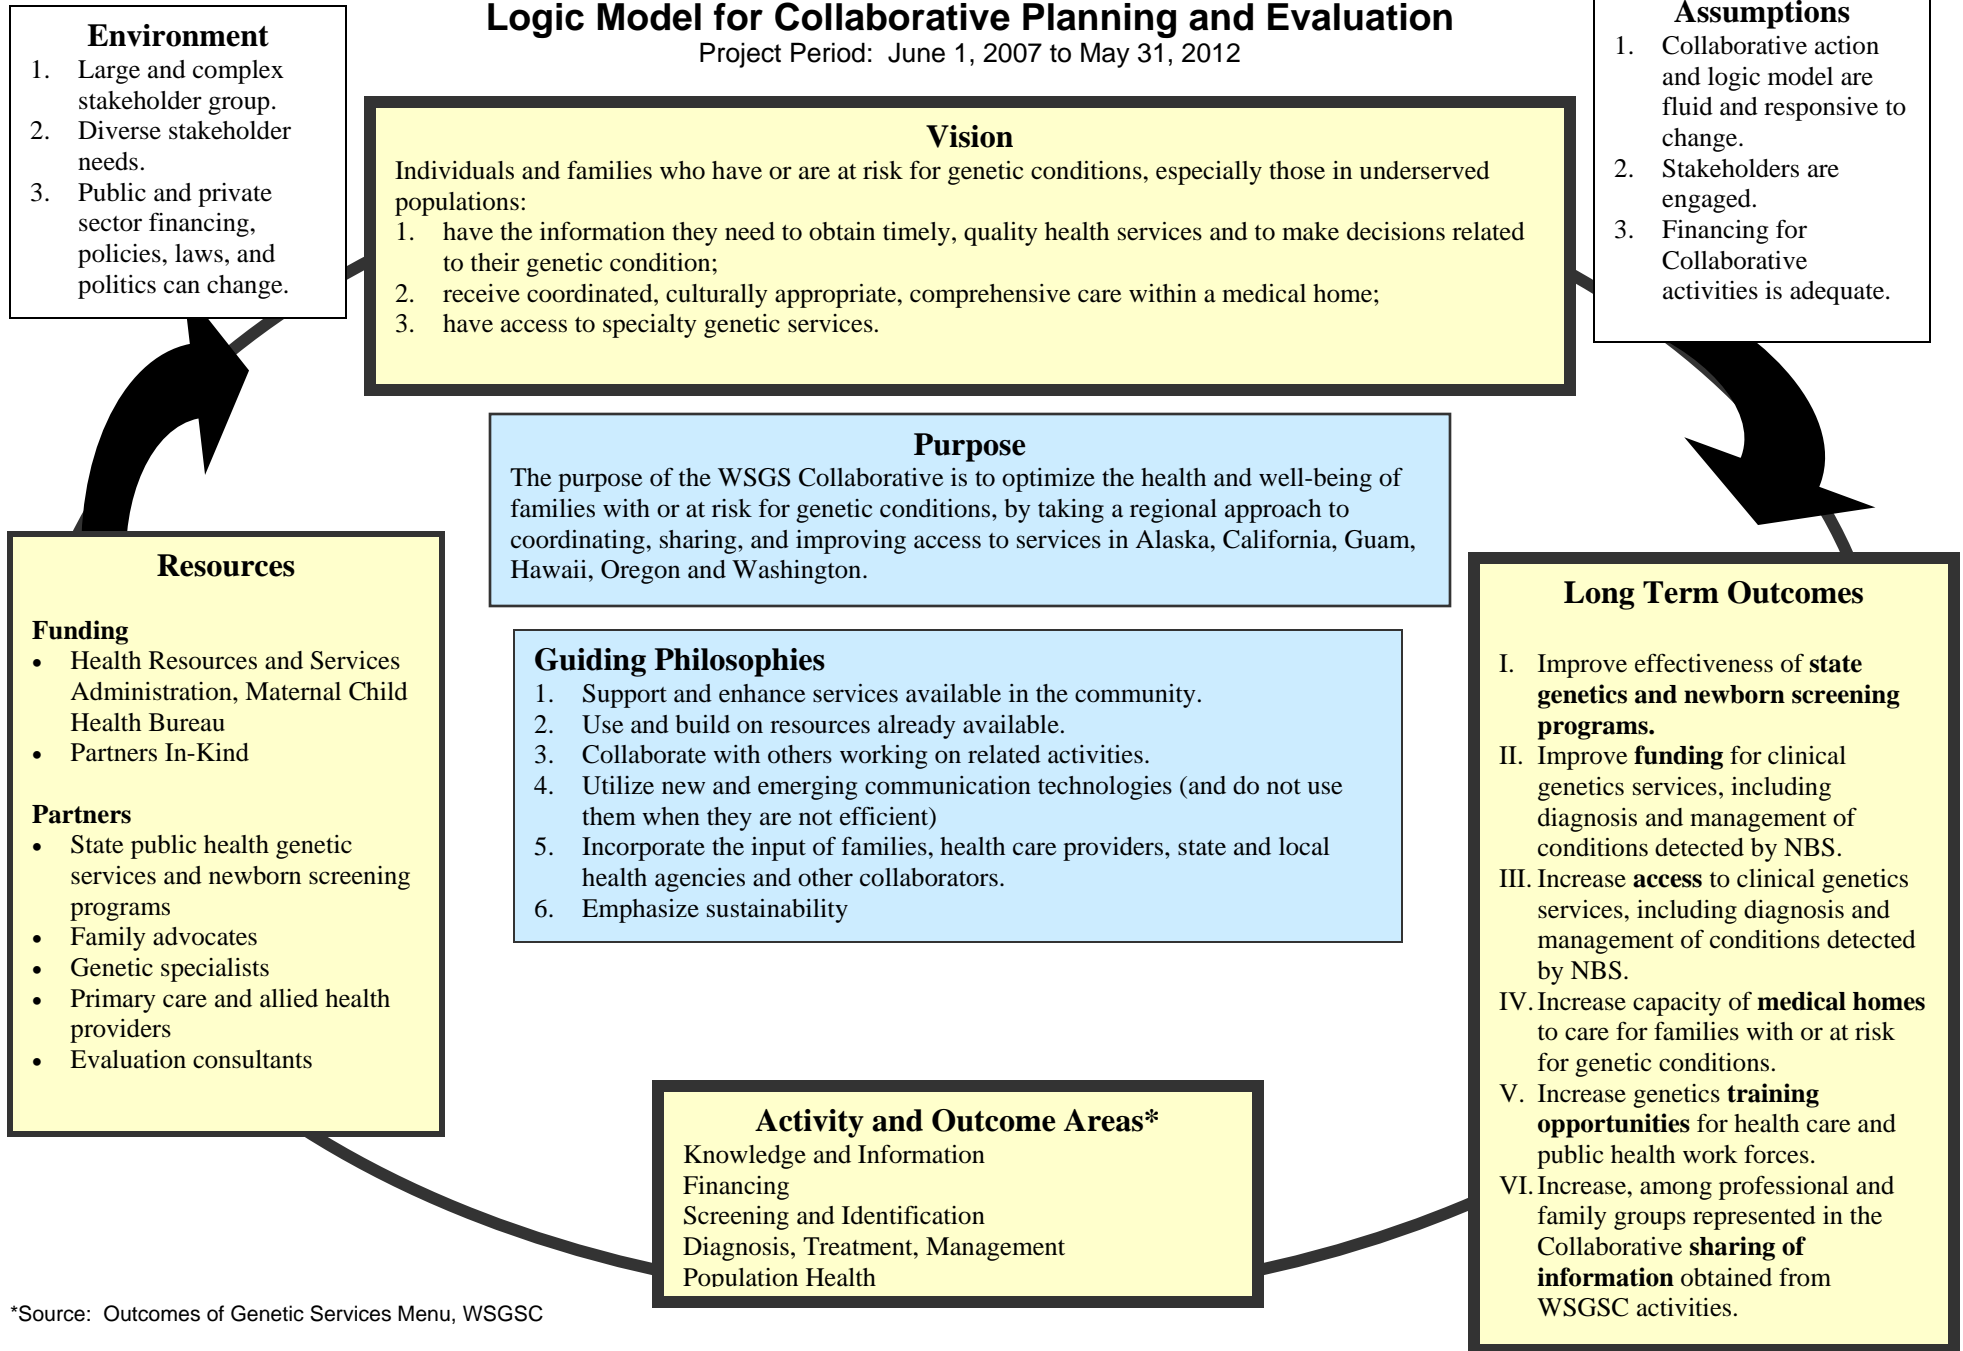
Logic Model for Collaborative Planning and Evaluation
Project Period: June 1, 2007 to May 31, 2012

Environment
1. Large and complex stakeholder group.
2. Diverse stakeholder needs.
3. Public and private sector financing, policies, laws, and politics can change.

Assumptions
1. Collaborative action and logic model are fluid and responsive to change.
2. Stakeholders are engaged.
3. Financing for Collaborative activities is adequate.

Vision
Individuals and families who have or are at risk for genetic conditions, especially those in underserved populations:
1. have the information they need to obtain timely, quality health services and to make decisions related to their genetic condition;
2. receive coordinated, culturally appropriate, comprehensive care within a medical home;
3. have access to specialty genetic services.

Purpose
The purpose of the WSGS Collaborative is to optimize the health and well-being of families with or at risk for genetic conditions, by taking a regional approach to coordinating, sharing, and improving access to services in Alaska, California, Guam, Hawaii, Oregon and Washington.

Guiding Philosophies
1. Support and enhance services available in the community.
2. Use and build on resources already available.
3. Collaborate with others working on related activities.
4. Utilize new and emerging communication technologies (and do not use them when they are not efficient)
5. Incorporate the input of families, health care providers, state and local health agencies and other collaborators.
6. Emphasize sustainability

Resources

Funding
• Health Resources and Services Administration, Maternal Child Health Bureau
• Partners In-Kind

Partners
• State public health genetic services and newborn screening programs
• Family advocates
• Genetic specialists
• Primary care and allied health providers
• Evaluation consultants

Long Term Outcomes
I. Improve effectiveness of **state genetics and newborn screening programs.**
II. Improve **funding** for clinical genetics services, including diagnosis and management of conditions detected by NBS.
III. Increase **access** to clinical genetics services, including diagnosis and management of conditions detected by NBS.
IV. Increase capacity of **medical homes** to care for families with or at risk for genetic conditions.
V. Increase genetics **training opportunities** for health care and public health work forces.
VI. Increase, among professional and family groups represented in the Collaborative **sharing of information** obtained from WSGSC activities.

Activity and Outcome Areas*
Knowledge and Information
Financing
Screening and Identification
Diagnosis, Treatment, Management
Population Health

*Source: Outcomes of Genetic Services Menu, WSGSC